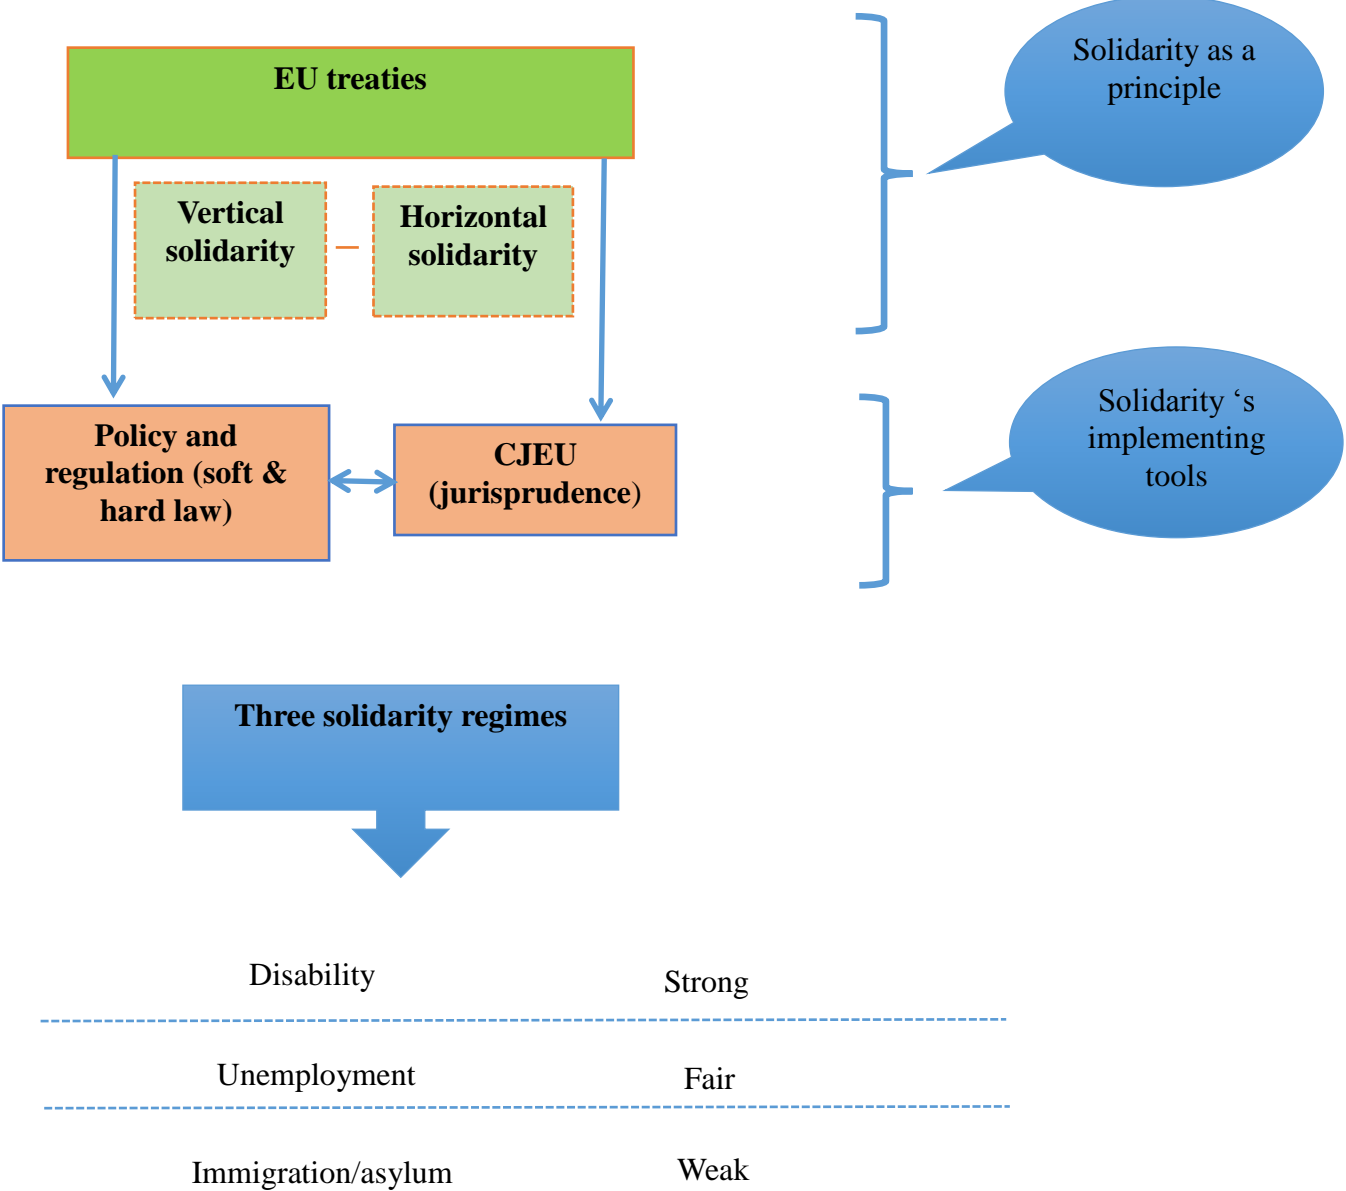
EU treaties

Vertical solidarity

Horizontal solidarity

Solidarity as a principle

Policy and regulation (soft & hard law)

CJEU (jurisprudence)

Solidarity 's implementing tools

Three solidarity regimes

Disability Strong

Unemployment Fair

Immigration/asylum Weak